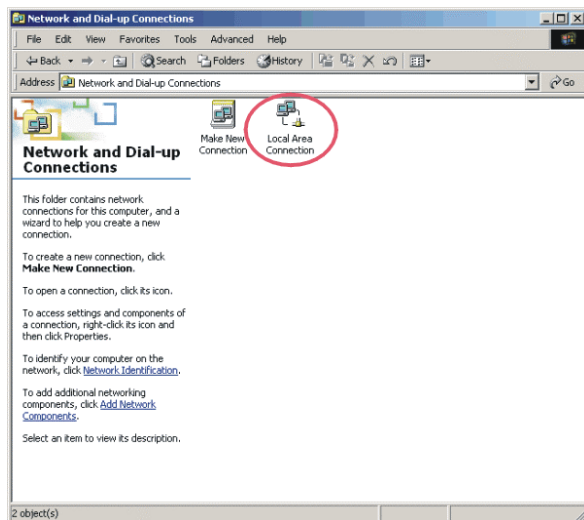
Network and Dial-up Connections

File Edit View Favorites Tools Advanced Help

Back Search Folders History

Address Network and Dial-up Connections

Go

Network and Dial-up Connections

Make New Connection

Local Area Connection

This folder contains network connections for this computer, and a wizard to help you create a new connection.

To create a new connection, click Make New Connection.

To open a connection, click its icon.

To access settings and components of a connection, right-click its icon and then click Properties.

To identify your computer on the network, click Network Identification.

To add additional networking components, click Add Network Components.

Select an item to view its description.

2 object(s)